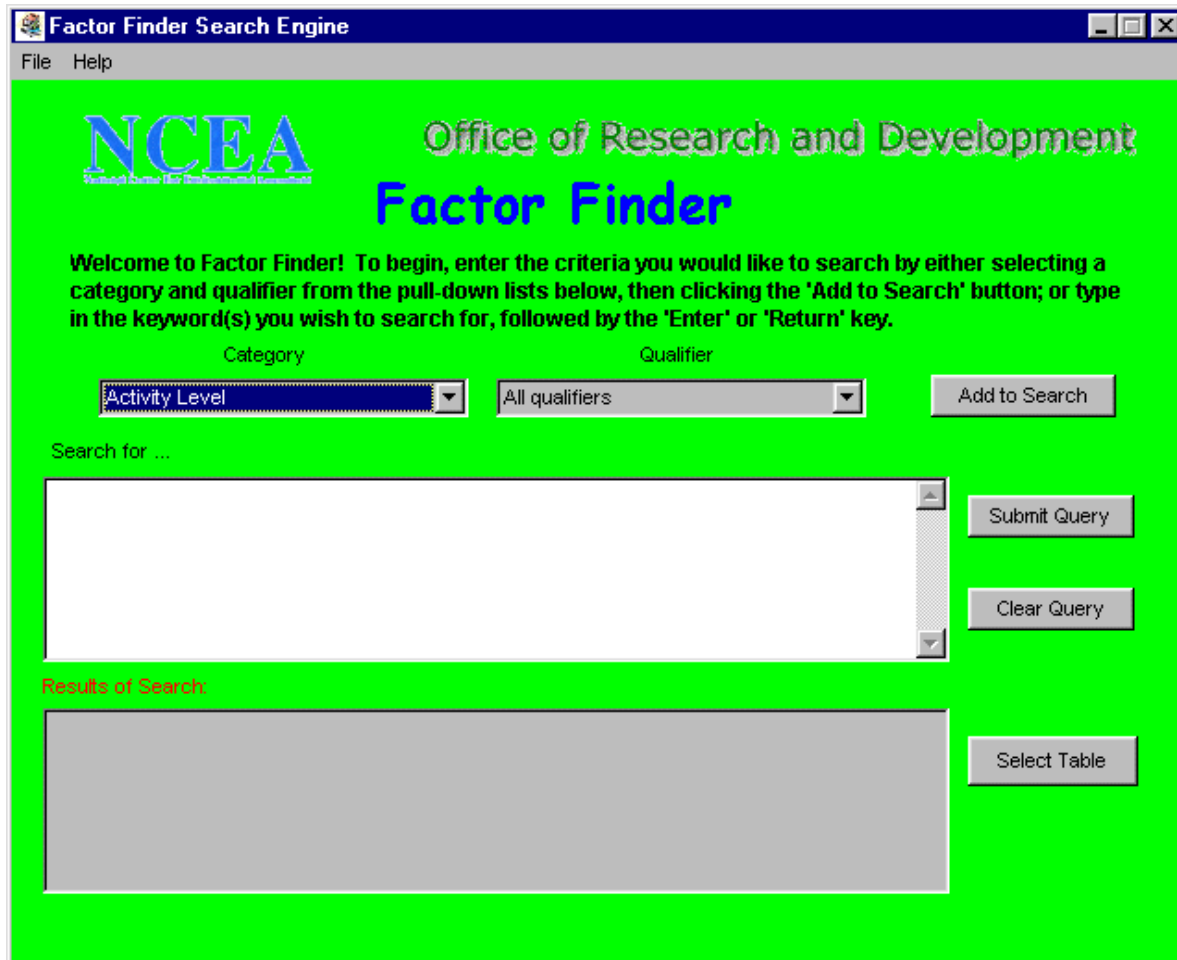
Factor Finder Search Engine

File Help

NCEA

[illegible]

Office of Research and Development

Factor Finder

Welcome to Factor Finder! To begin, enter the criteria you would like to search by either selecting a category and qualifier from the pull-down lists below, then clicking the 'Add to Search' button; or type in the keyword(s) you wish to search for, followed by the 'Enter' or 'Return' key.

Category

Activity Level

Qualifier

All qualifiers

Add to Search

Search for ...

Submit Query

Clear Query

Results of Search:

Select Table